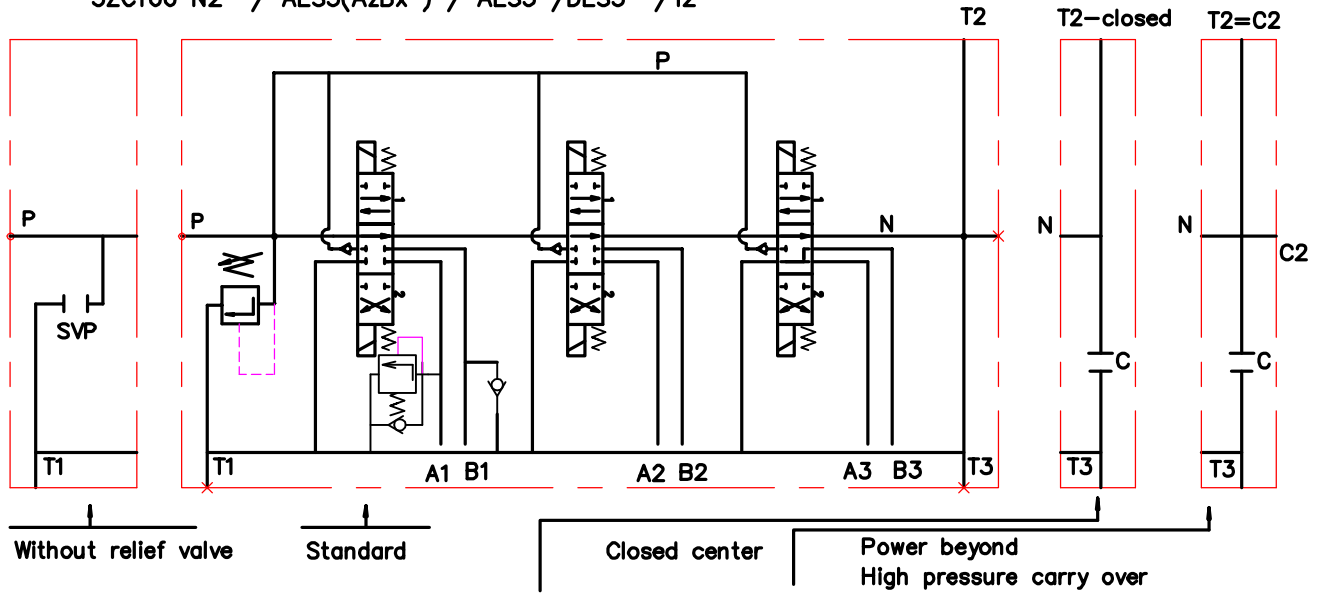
SZC100-N2 / AES5(A2Bx) / AES5 /BES5 / T2

T2 T2—closed T2=C2

P

P P N N N C2

SVP

C C

T1 T1 A1 B1 A2 B2 A3 B3 T3 T3 T3

Without relief valve Standard Closed center Power beyond High pressure carry over